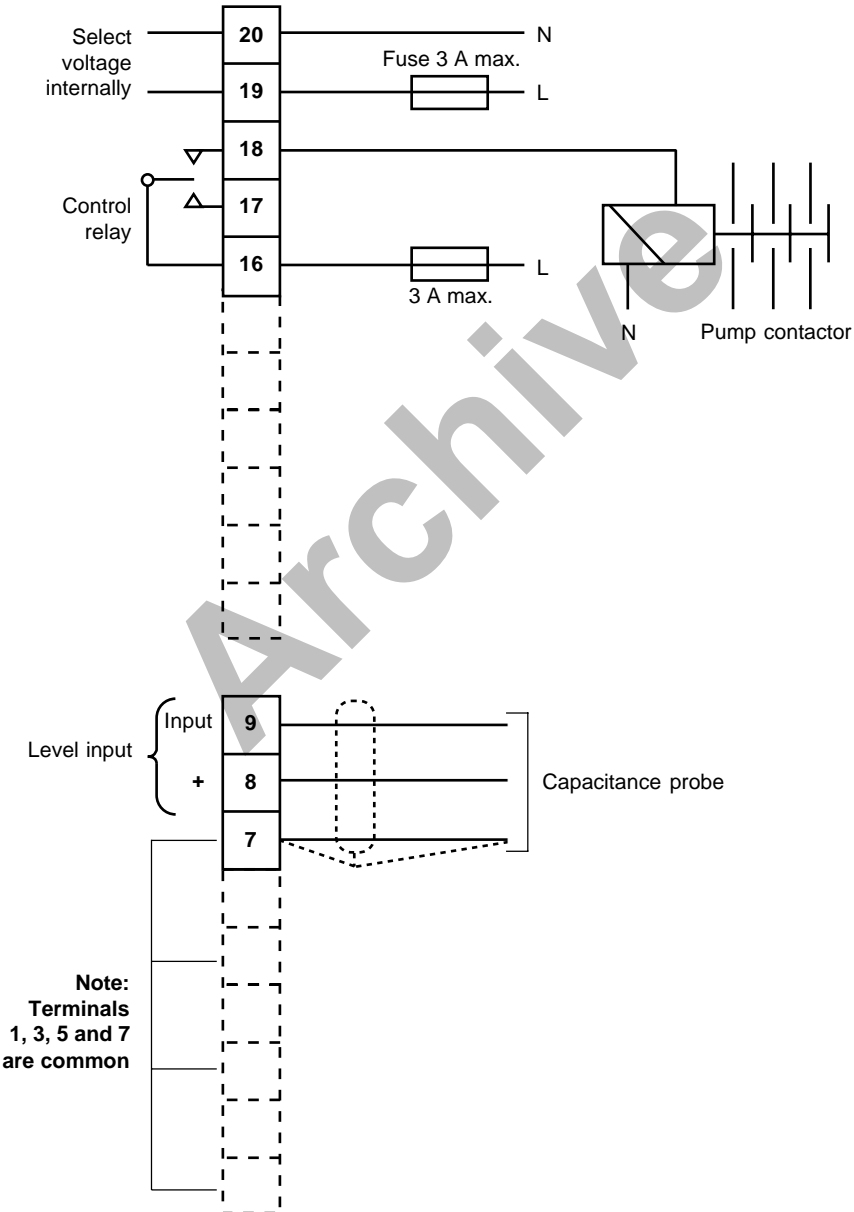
Select voltage internally

20

N

Fuse 3 A max.

19

L

18

Control relay

17

16

L

3 A max.

N

Pump contactor

Archive

Level input

Input

9

+

8

Capacitance probe

7

Note: Terminals 1, 3, 5 and 7 are common